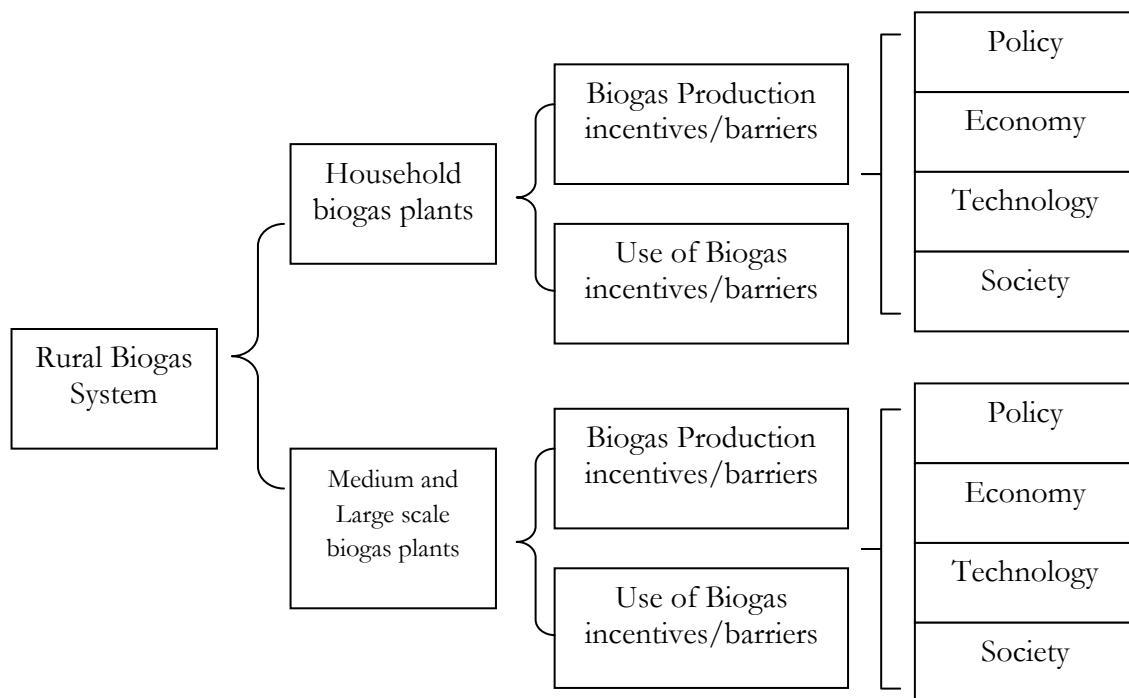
Rural Biogas System

Household biogas plants

Biogas Production incentives/barriers

Use of Biogas incentives/barriers

Policy

Economy

Technology

Society

Medium and Large scale biogas plants

Biogas Production incentives/barriers

Use of Biogas incentives/barriers

Policy

Economy

Technology

Society